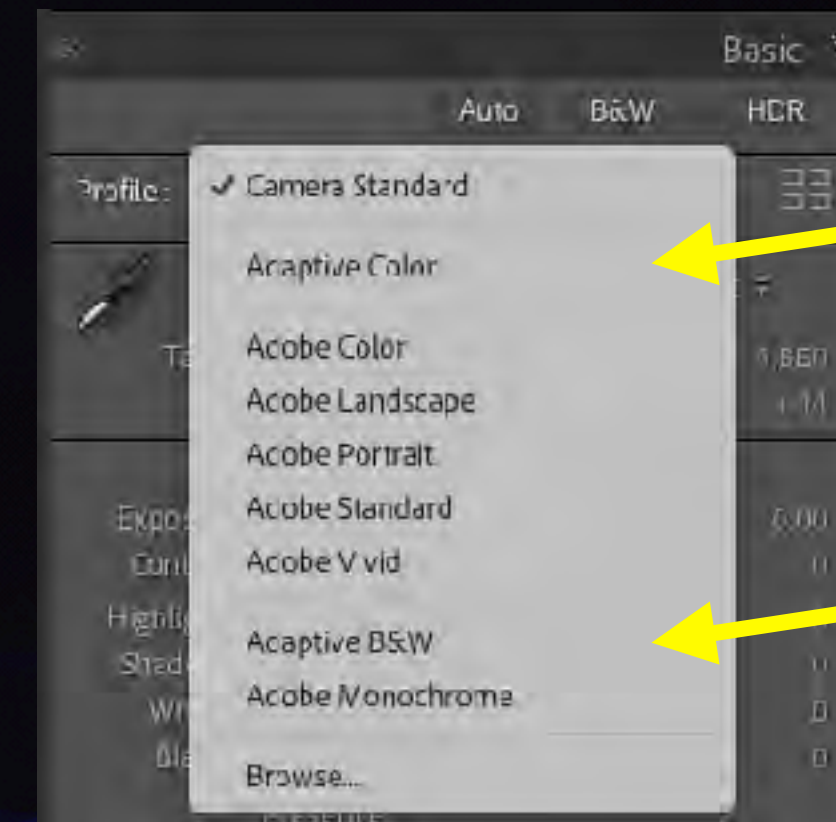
Basic

Auto B&W HDR

Profile:

✓ Camera Standard

Acaptive Color

Acobe Color
Acobe Landscape
Acobe Portrait
Acobe Standard
Acobe V vid

Acaptive B&W
Acobe Monochrome

Browse...

Te
4,860
+M

Expos
Cont
Highlig
Shad
Wh
Bla

0.00
0
0
0
0
0